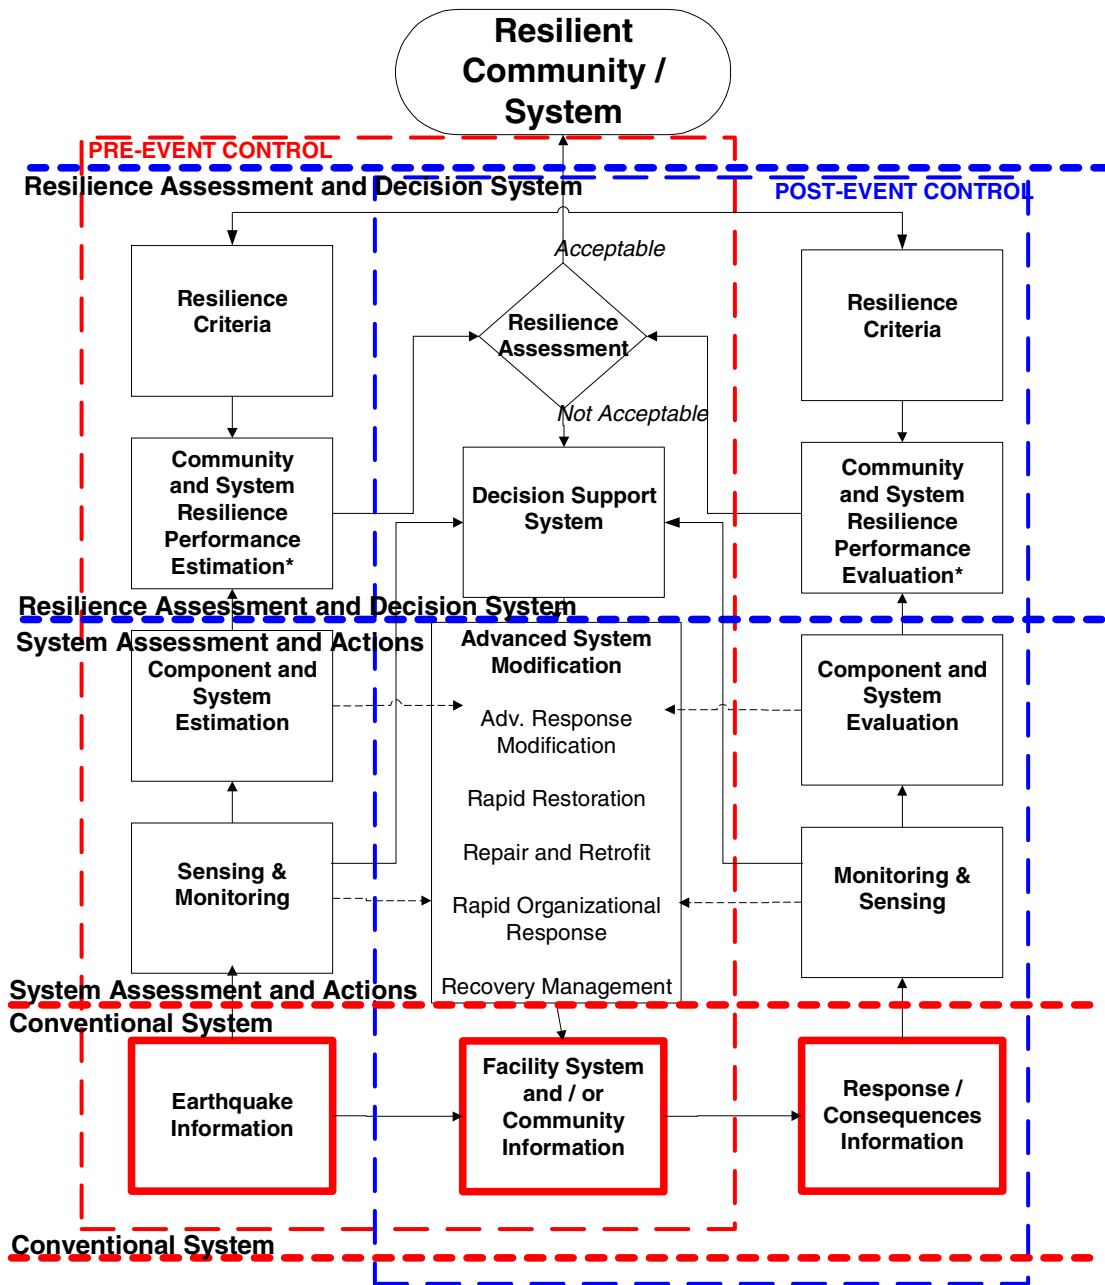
Resilient Community / System

PRE-EVENT CONTROL

Resilience Assessment and Decision System

POST-EVENT CONTROL

Acceptable

Resilience Criteria

Resilience Assessment

Resilience Criteria

Not Acceptable

Community and System Resilience Performance Estimation*

Decision Support System

Community and System Resilience Performance Evaluation*

Resilience Assessment and Decision System

System Assessment and Actions

Component and System Estimation

Advanced System Modification

Component and System Evaluation

Adv. Response Modification

Rapid Restoration

Sensing & Monitoring

Repair and Retrofit

Monitoring & Sensing

Rapid Organizational Response

Recovery Management

System Assessment and Actions

Conventional System

Earthquake Information

Facility System and / or Community Information

Response / Consequences Information

Conventional System